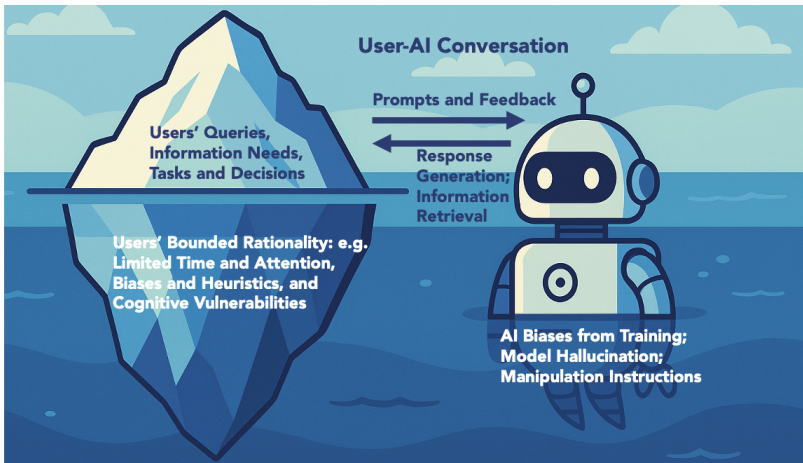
User-AI Conversation

Prompts and Feedback

Users' Queries, Information Needs, Tasks and Decisions

Response Generation; Information Retrieval

Users' Bounded Rationality: e.g. Limited Time and Attention, Biases and Heuristics, and Cognitive Vulnerabilities

AI Biases from Training; Model Hallucination; Manipulation Instructions